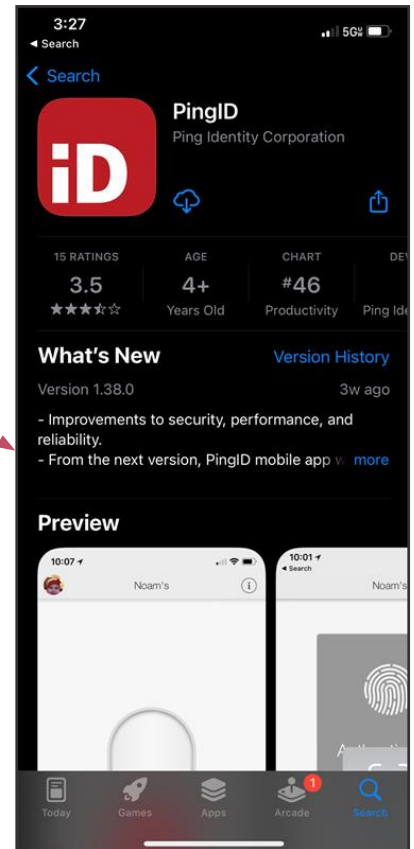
3:27
◂ Search
5G

< Search

iD

PingID
Ping Identity Corporation

15 RATINGS
3.5
★★★★☆

AGE
4+
Years Old

CHART
#46
Productivity

DEV
Ping Ide

What's New
Version History

Version 1.38.0
3w ago

- Improvements to security, performance, and reliability.
- From the next version, PingID mobile app w more

Preview

10:07
Noam's

10:01
◂ Search
Noam's

Today
Games
Apps
1
Arcade
Search